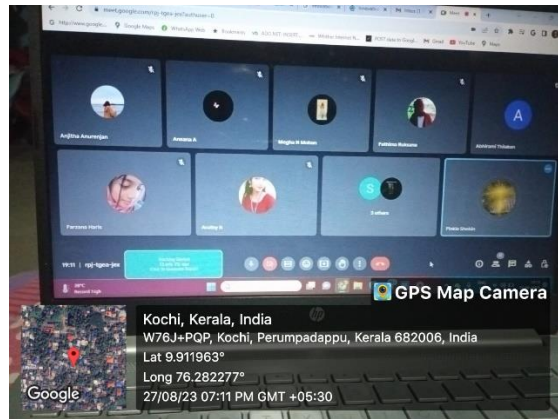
meet.google.com/rpj-tgea-jex?authuser=0

Google Maps

WhatsApp Web

Gmail

YouTube

Maps

Anjitha Anurenjan

Amana A

Megha R Mohan

Fathima Rukuma

Abhirami Thilakan

A

Farzana Haris

Anitha R

S

3 others

19:11 | rpj-tgea-jex

hp

GPS Map Camera

Kochi, Kerala, India

W76J+PQP, Kochi, Perumpadappu, Kerala 682006, India

Lat 9.911963°

Long 76.282277°

27/08/23 07:11 PM GMT +05:30

Google